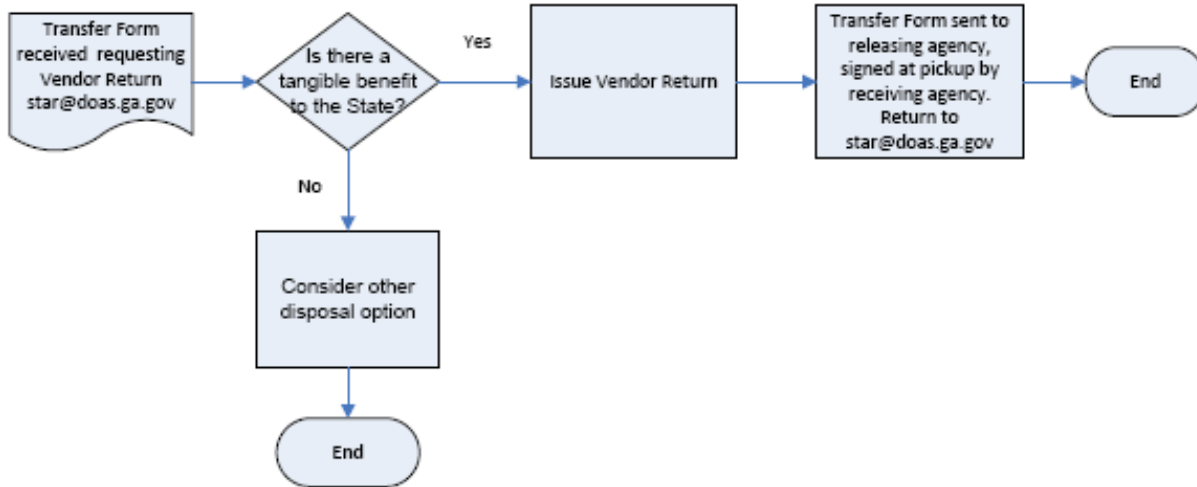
Transfer Form received requesting Vendor Return star@doas.ga.gov

Is there a tangible benefit to the State?

Yes

Issue Vendor Return

Transfer Form sent to releasing agency, signed at pickup by receiving agency. Return to star@doas.ga.gov

End

No

Consider other disposal option

End